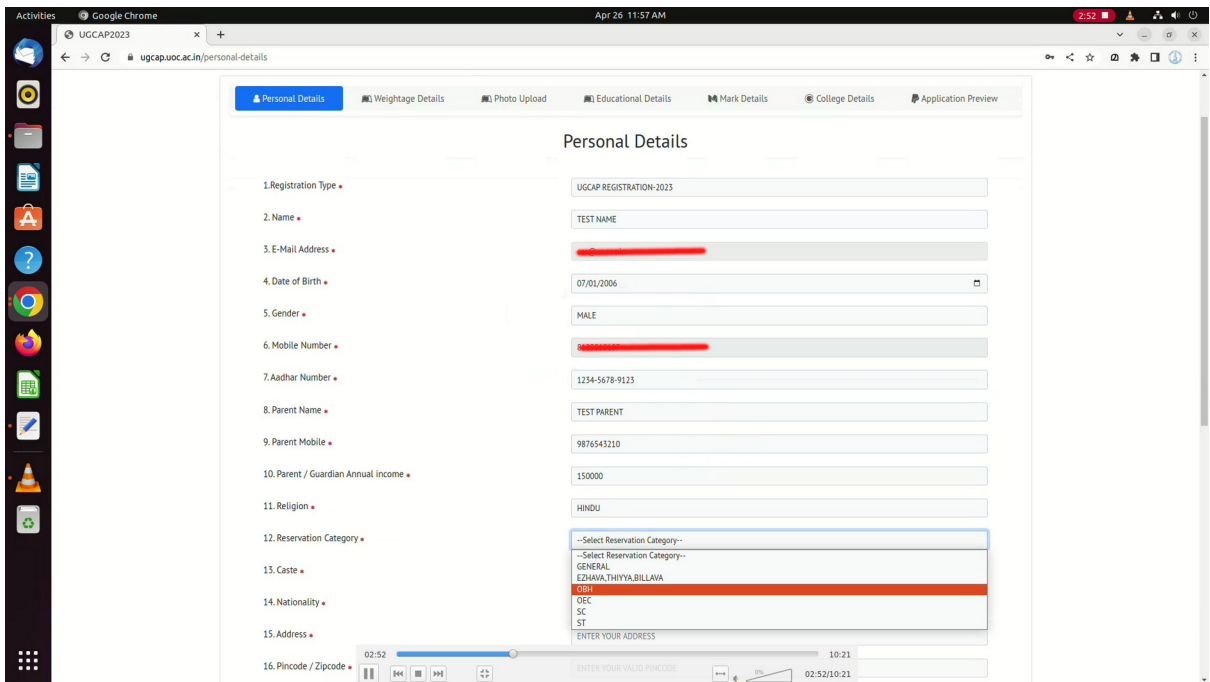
Activities Google Chrome Apr 26 11:57 AM 2:52

UGCAP2023 × +

ugcap.uoc.ac.in/personal-details

Personal Details Weightage Details Photo Upload Educational Details Mark Details College Details Application Preview

Personal Details

1.Registration Type •
UGCAP REGISTRATION-2023

2. Name •
TEST NAME

3. E-Mail Address •
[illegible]

4. Date of Birth •
07/01/2006

5. Gender •
MALE

6. Mobile Number •
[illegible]

7.Aadhar Number •
1234-5678-9123

8. Parent Name •
TEST PARENT

9. Parent Mobile •
9876543210

10. Parent / Guardian Annual income •
150000

11. Religion •
HINDU

12. Reservation Category •
--Select Reservation Category--
--Select Reservation Category--
GENERAL
EZHAVA,THIYYA,BILLAVA
OBH
OEC
SC
ST

13. Caste •

14. Nationality •

15. Address •
ENTER YOUR ADDRESS

16. Pincode / Zipcode •
ENTER YOUR VALID PINCODE

02:52 10:21
02:52/10:21